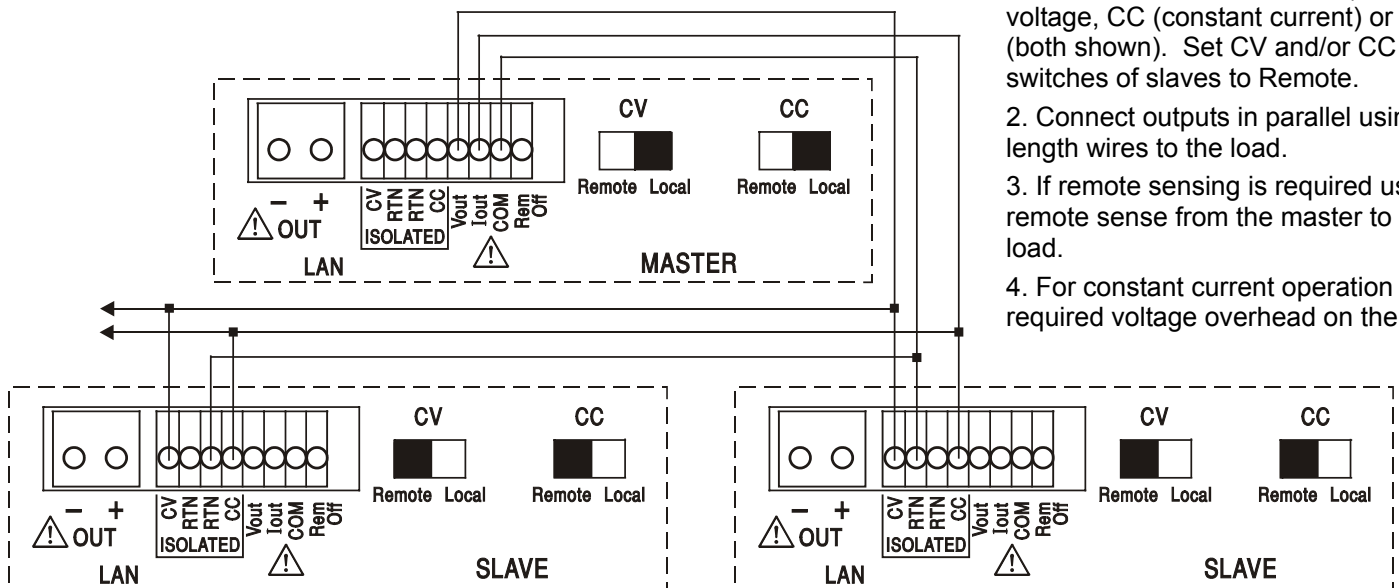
voltage, CC (constant current) or (both shown). Set CV and/or CC switches of slaves to Remote.

2. Connect outputs in parallel usin length wires to the load.

3. If remote sensing is required us remote sense from the master to load.

4. For constant current operation required voltage overhead on the

− +
OUT
LAN
CV RTN RTN CC
ISOLATED
Vout Iout COM Rem Off
CV
Remote Local
CC
Remote Local
MASTER

− +
OUT
LAN
CV RTN RTN CC
ISOLATED
Vout Iout COM Rem Off
CV
Remote Local
CC
Remote Local
SLAVE

− +
OUT
LAN
CV RTN RTN CC
ISOLATED
Vout Iout COM Rem Off
CV
Remote Local
CC
Remote Local
SLAVE